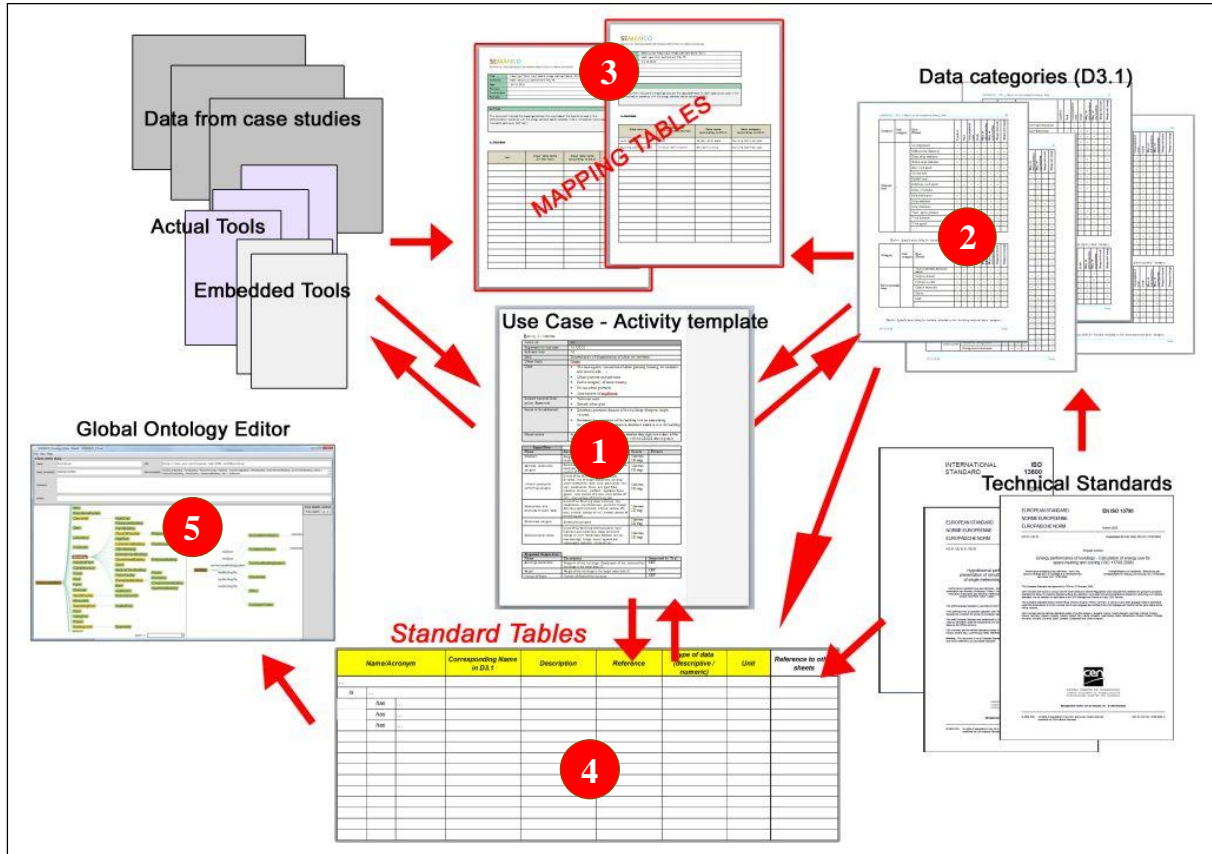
Data from case studies

Actual Tools

Embedded Tools

SEMANCO

3

MAPPING TABLES

Data categories (D3.1)

2

Use Case - Activity template

1

Global Ontology Editor

5

INTERNATIONAL STANDARD

ISO

Technical Standards

EN ISO 13790

EUROPEAN STANDARD
NORME EUROPÉENNE
EUROPÄISCHE NORM

Standard Tables

| Name/Acronym | Corresponding Name in D3.1 | Description | Reference | Type of data (descriptive / numeric) | Unit | Reference to other sheets |
|---|---|---|---|---|---|---|
| Aaa | | | | | | |
| Aaa | | | | | | |
| Aaa | | | | | | |

4